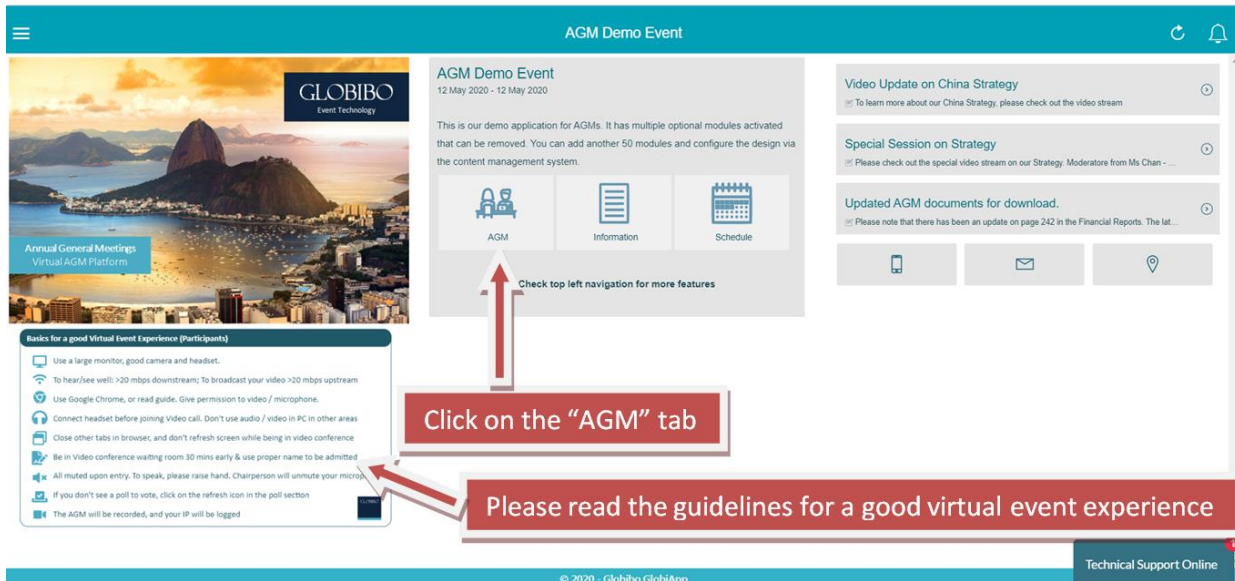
AGM Demo Event

GLOBIBO
Event Technology

Annual General Meetings
Virtual AGM Platform

AGM Demo Event
12 May 2020 - 12 May 2020

This is our demo application for AGMs. It has multiple optional modules activated that can be removed. You can add another 50 modules and configure the design via the content management system.

AGM
Information
Schedule

Check top left navigation for more features

Video Update on China Strategy
To learn more about our China Strategy, please check out the video stream

Special Session on Strategy
Please check out the special video stream on our Strategy. Moderatore from Ms Chan - ...

Updated AGM documents for download.
Please note that there has been an update on page 242 in the Financial Reports. The lat...

Basics for a good Virtual Event Experience (Participants)
Use a large monitor, good camera and headset.
To hear/see well: >20 mbps downstream; To broadcast your video >20 mbps upstream
Use Google Chrome, or read guide. Give permission to video / microphone.
Connect headset before joining Video call. Don't use audio / video in PC in other areas
Close other tabs in browser, and don't refresh screen while being in video conference
Be in Video conference waiting room 30 mins early & use proper name to be admitted
All muted upon entry. To speak, please raise hand. Chairperson will unmute your microp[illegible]
If you don't see a poll to vote, click on the refresh icon in the poll section
The AGM will be recorded, and your IP will be logged

Click on the "AGM" tab

Please read the guidelines for a good virtual event experience

© 2020 - Globibo GlobiApp

Technical Support Online